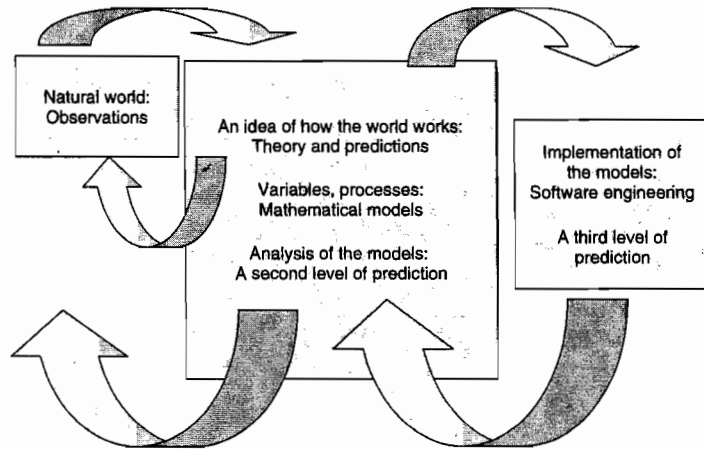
Natural world:
Observations

An idea of how the world works:
Theory and predictions

Variables, processes:
Mathematical models

Analysis of the models:
A second level of prediction

Implementation of the models:
Software engineering

A third level of prediction